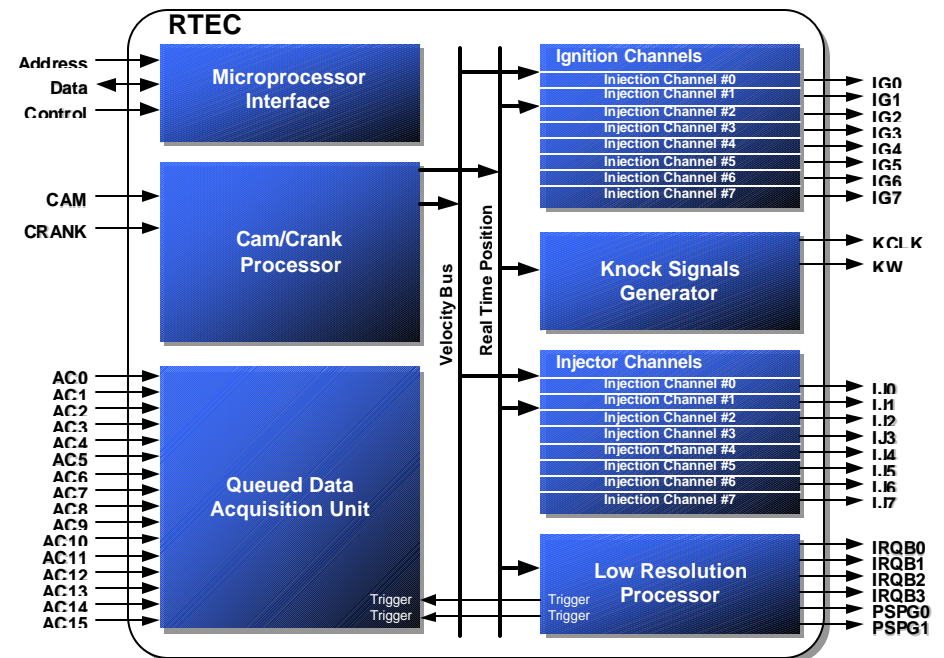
RTEC

Address
Data
Control

Microprocessor Interface

CAM
CRANK

Cam/Crank Processor

AC0
AC1
AC2
AC3
AC4
AC5
AC6
AC7
AC8
AC9
AC10
AC11
AC12
AC13
AC14
AC15

Queued Data Acquisition Unit

Trigger
Trigger

Velocity Bus

Real Time Position

Ignition Channels
Injection Channel #0
Injection Channel #1
Injection Channel #2
Injection Channel #3
Injection Channel #4
Injection Channel #5
Injection Channel #6
Injection Channel #7

IG0
IG1
IG2
IG3
IG4
IG5
IG6
IG7

Knock Signals Generator

KCLK
KW

Injector Channels
Injection Channel #0
Injection Channel #1
Injection Channel #2
Injection Channel #3
Injection Channel #4
Injection Channel #5
Injection Channel #6
Injection Channel #7

IJ0
IJ1
IJ2
IJ3
IJ4
IJ5
IJ6
IJ7

Trigger
Trigger

Low Resolution Processor

IRQB0
IRQB1
IRQB2
IRQB3
PSPG0
PSPG1